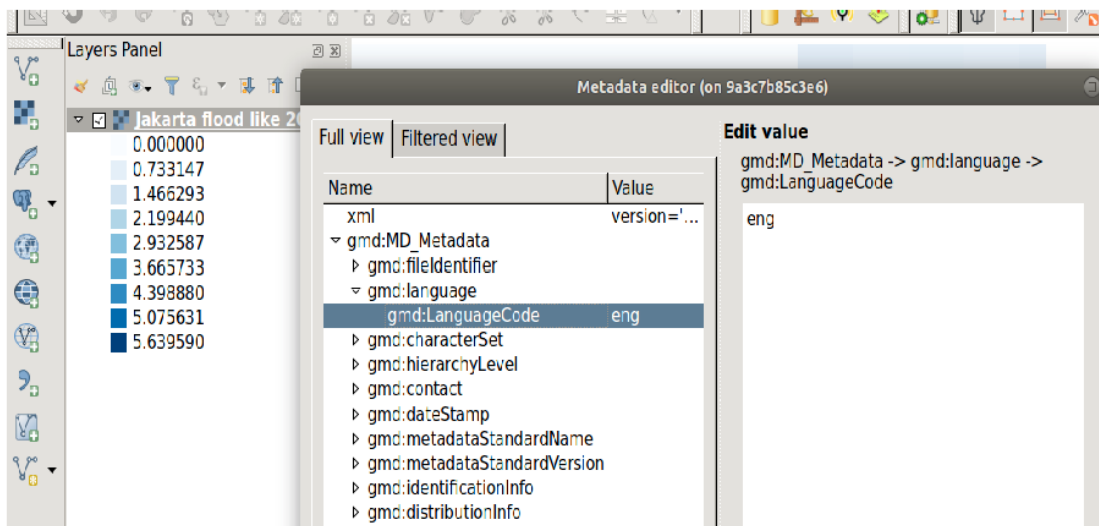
Layers Panel

Jakarta flood like 2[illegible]
0.000000
0.733147
1.466293
2.199440
2.932587
3.665733
4.398880
5.075631
5.639590

Metadata editor (on 9a3c7b85c3e6)

Full view | Filtered view

| Name | Value |
|---|---|
| xml | version='... |
| gmd:MD_Metadata | |
| gmd:fileIdentifier | |
| gmd:language | |
| gmd:LanguageCode | eng |
| gmd:characterSet | |
| gmd:hierarchyLevel | |
| gmd:contact | |
| gmd:dateStamp | |
| gmd:metadataStandardName | |
| gmd:metadataStandardVersion | |
| gmd:identificationInfo | |
| gmd:distributionInfo | |

Edit value
gmd:MD_Metadata -> gmd:language -> gmd:LanguageCode

eng